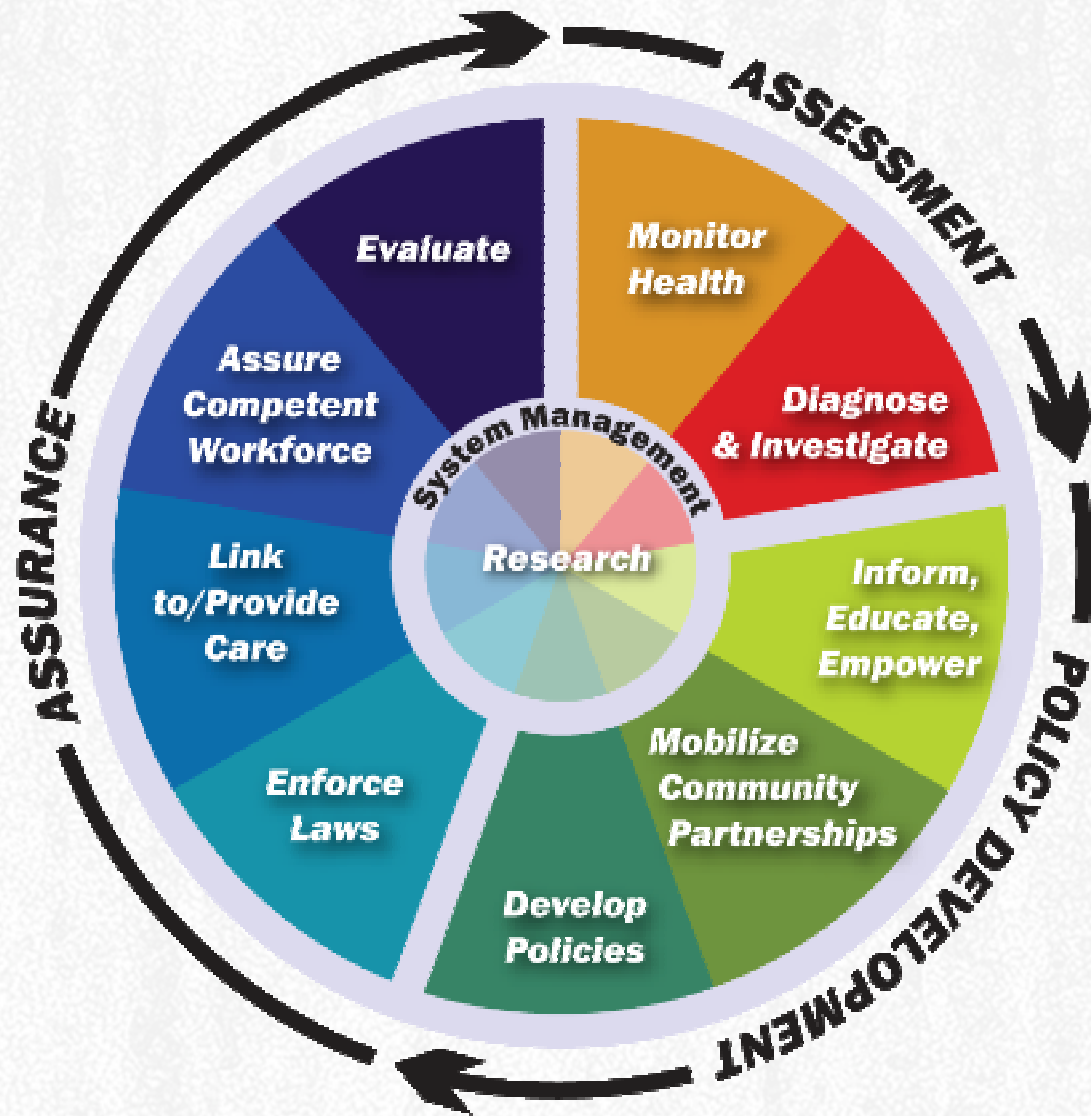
ASSESSMENT

Monitor Health

Diagnose & Investigate

POLICY DEVELOPMENT

Inform, Educate, Empower

Mobilize Community Partnerships

Develop Policies

ASSURANCE

Enforce Laws

Link to/Provide Care

Assure Competent Workforce

Evaluate

System Management

Research